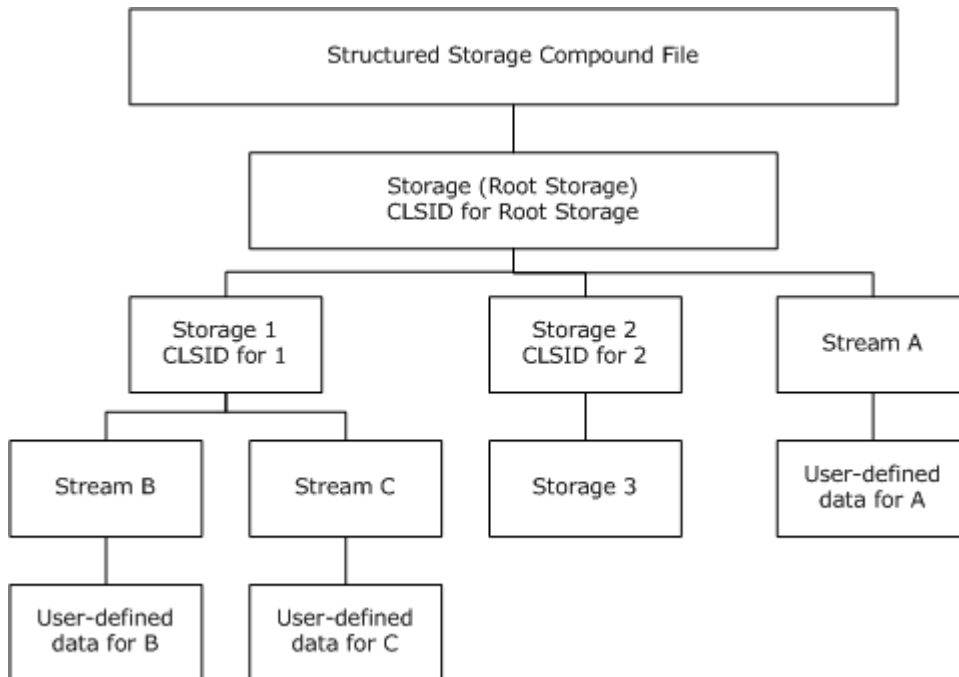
Structured Storage Compound File

Storage (Root Storage)
CLSID for Root Storage

Storage 1
CLSID for 1

Storage 2
CLSID for 2

Stream A

Stream B

Stream C

Storage 3

User-defined data for A

User-defined data for B

User-defined data for C